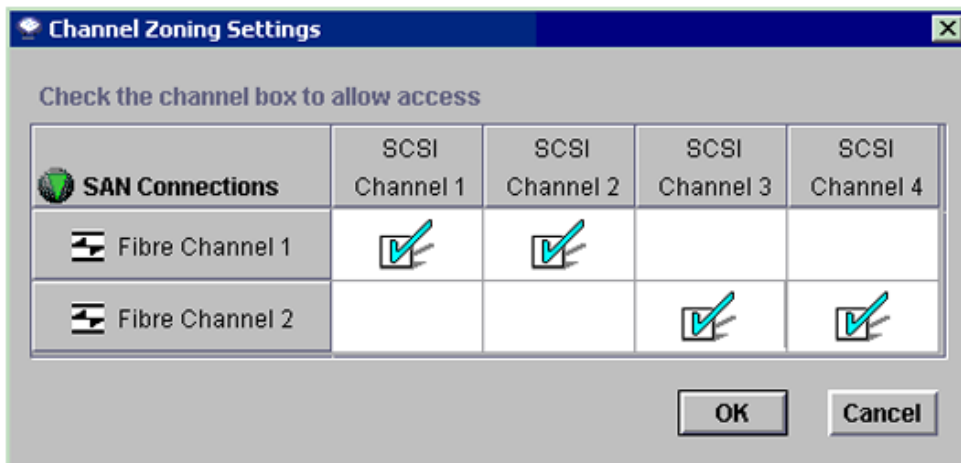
Channel Zoning Settings

Check the channel box to allow access

| SAN Connections | SCSI Channel 1 | SCSI Channel 2 | SCSI Channel 3 | SCSI Channel 4 |
|---|---|---|---|---|
| Fibre Channel 1 | ☑ | ☑ | | |
| Fibre Channel 2 | | | ☑ | ☑ |

OK

Cancel